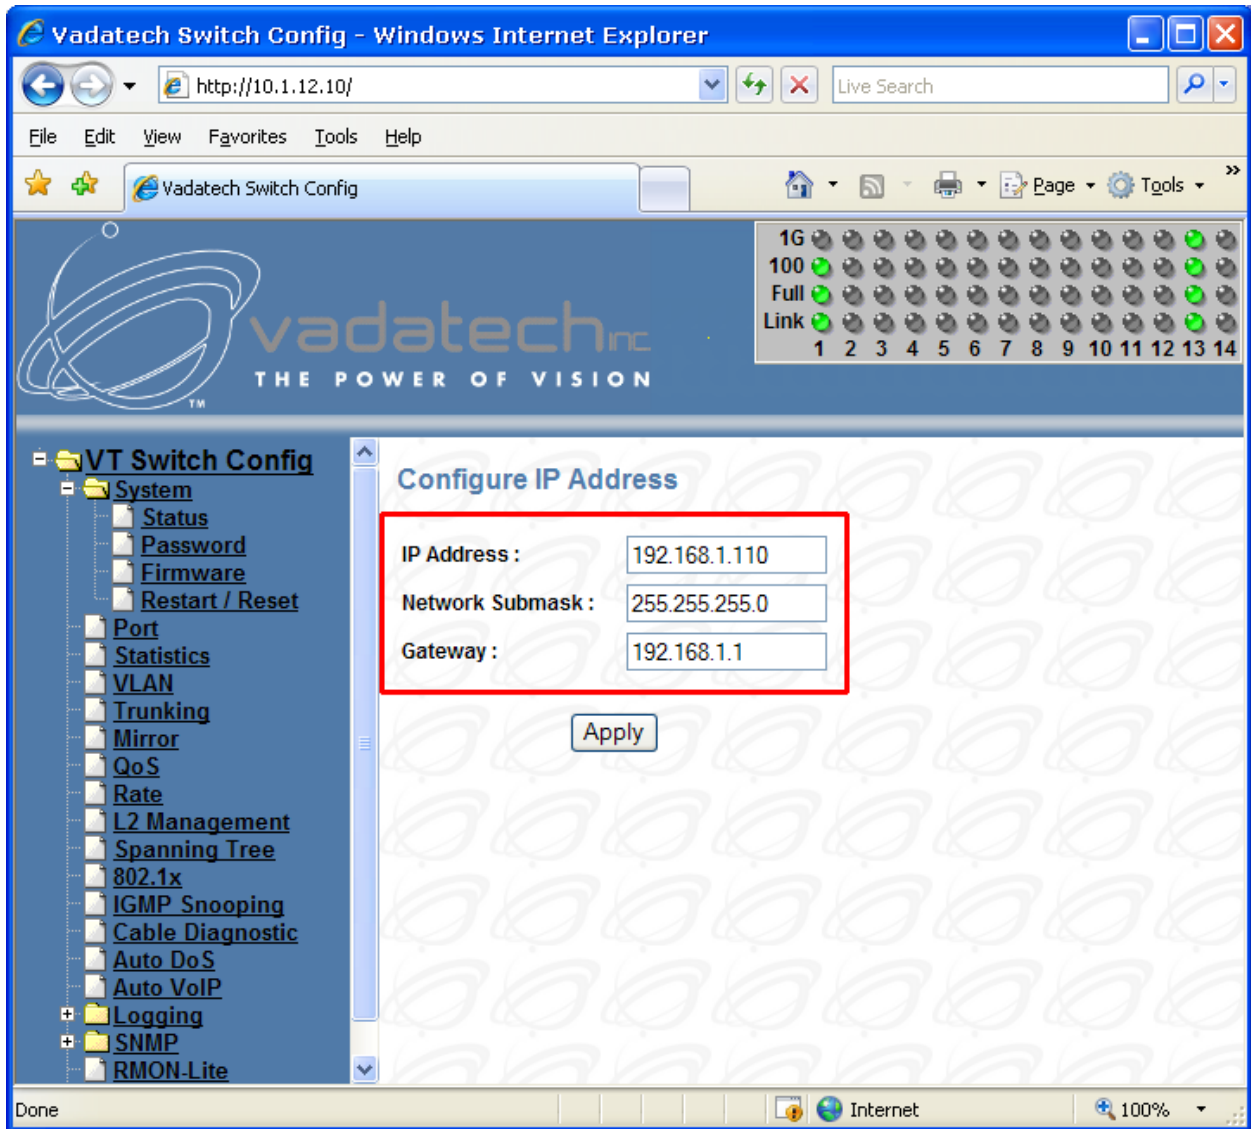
Vadatech Switch Config - Windows Internet Explorer

http://10.1.12.10/

Live Search

File Edit View Favorites Tools Help

Vadatech Switch Config

Page Tools

vadatech inc
THE POWER OF VISION
TM

1G
100
Full
Link
1 2 3 4 5 6 7 8 9 10 11 12 13 14

VT Switch Config
System
Status
Password
Firmware
Restart / Reset
Port
Statistics
VLAN
Trunking
Mirror
QoS
Rate
L2 Management
Spanning Tree
802.1x
IGMP Snooping
Cable Diagnostic
Auto DoS
Auto VoIP
Logging
SNMP
RMON-Lite

Configure IP Address

| IP Address : | 192.168.1.110 |
|---|---|
| Network Submask : | 255.255.255.0 |
| Gateway : | 192.168.1.1 |

Apply

Done
Internet
100%